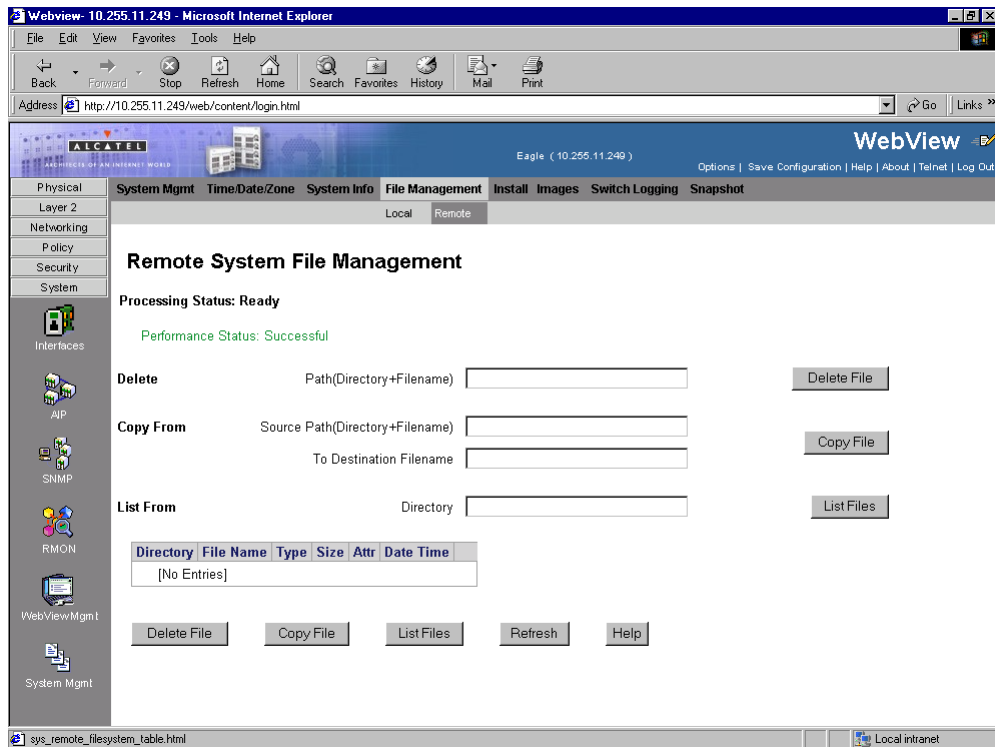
Webview- 10.255.11.249 - Microsoft Internet Explorer

File Edit View Favorites Tools Help

Back Forward Stop Refresh Home Search Favorites History Mail Print

Address http://10.255.11.249/web/content/login.html

Go Links »

ALCATEL

ARCHITECTS OF AN INTERNET WORLD

Eagle ( 10.255.11.249 )

WebView

Options | Save Configuration | Help | About | Telnet | Log Out

Physical
Layer 2
Networking
Policy
Security
System

Interfaces

AIP

SNMP

RMON

WebViewMgmt

System Mgmt

System Mgmt Time/Date/Zone System Info File Management Install Images Switch Logging Snapshot

Local Remote

Remote System File Management

Processing Status: Ready

Performance Status: Successful

Delete Path(Directory+Filename) Delete File

Copy From Source Path(Directory+Filename) Copy File

To Destination Filename

List From Directory List Files

| Directory | File Name | Type | Size | Attr | Date Time |
|---|---|---|---|---|---|
| [No Entries] | | | | | |

Delete File Copy File List Files Refresh Help

sys_remote_filesystem_table.html

Local intranet